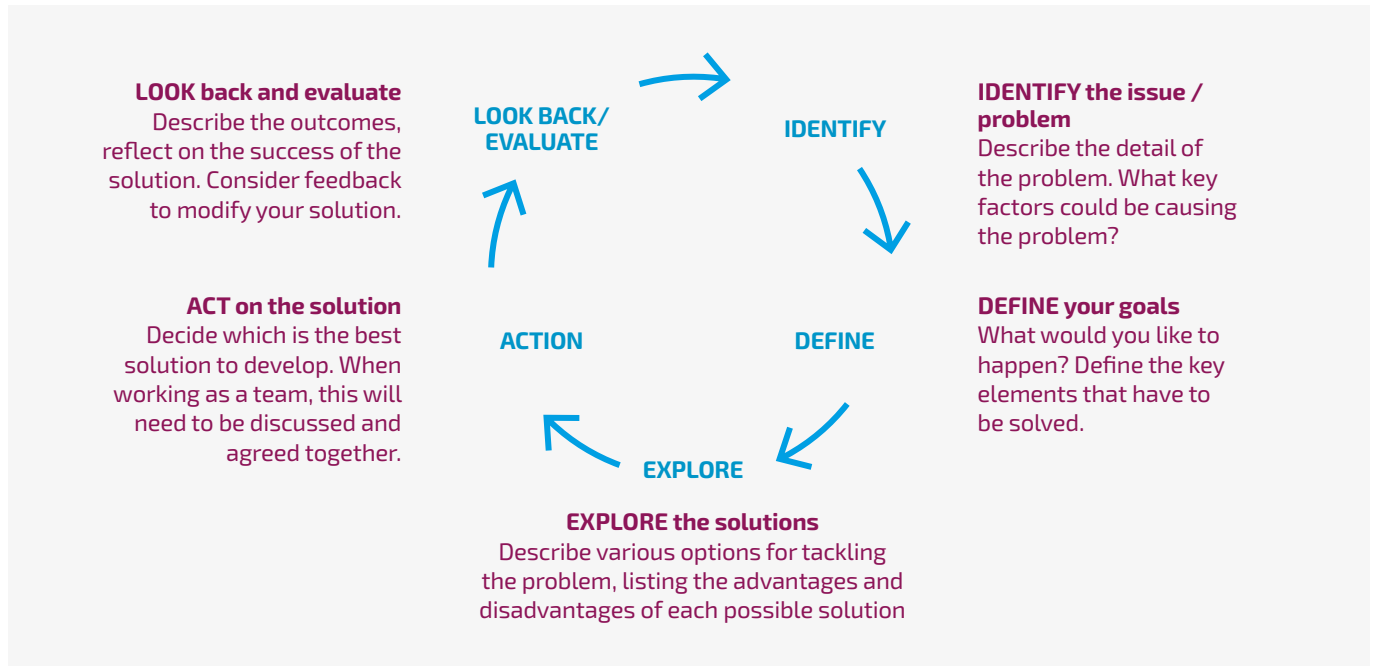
LOOK back and evaluate
Describe the outcomes, reflect on the success of the solution. Consider feedback to modify your solution.

LOOK BACK/ EVALUATE

IDENTIFY

IDENTIFY the issue / problem
Describe the detail of the problem. What key factors could be causing the problem?

ACT on the solution
Decide which is the best solution to develop. When working as a team, this will need to be discussed and agreed together.

ACTION

DEFINE

DEFINE your goals
What would you like to happen? Define the key elements that have to be solved.

EXPLORE

EXPLORE the solutions
Describe various options for tackling the problem, listing the advantages and disadvantages of each possible solution